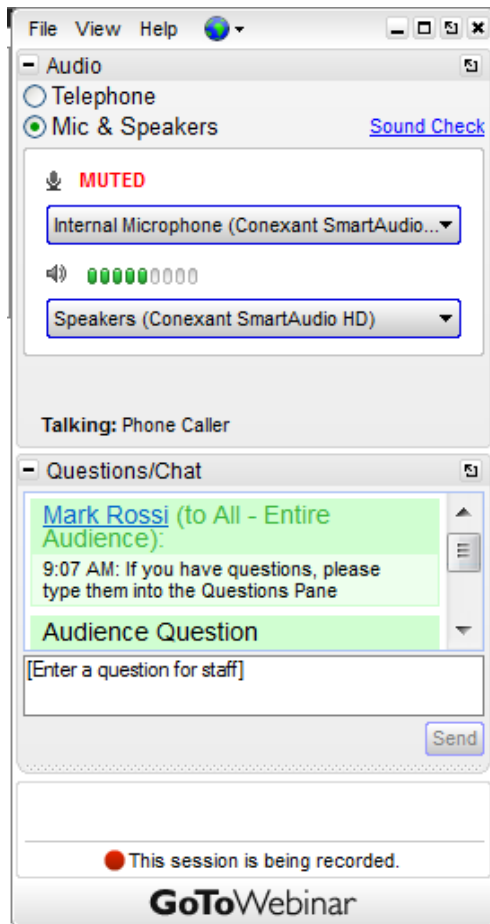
File View Help

Audio

Telephone

Mic & Speakers

Sound Check

MUTED

Internal Microphone (Conexant SmartAudio...

Speakers (Conexant SmartAudio HD)

Talking: Phone Caller

Questions/Chat

Mark Rossi (to All - Entire Audience):

9:07 AM: If you have questions, please type them into the Questions Pane

Audience Question

[Enter a question for staff]

Send

This session is being recorded.

GoToWebinar